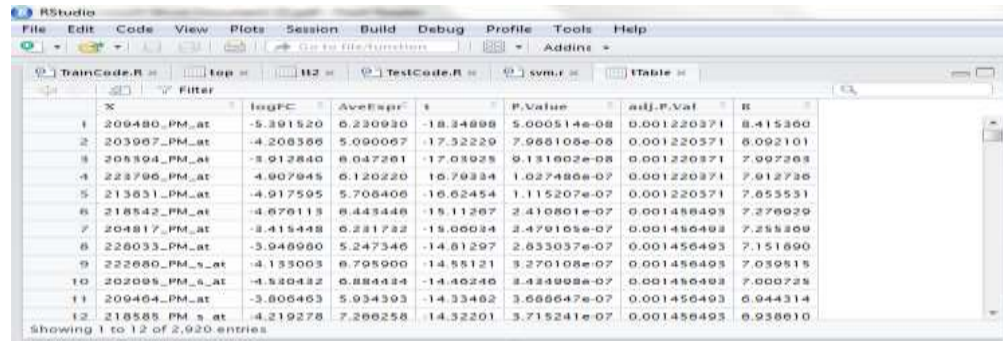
RStudio

File Edit Code View Plots Session Build Debug Profile Tools Help

Go to file/function Addins

TrainCode.R × top × B2 × TestCode.R × svm.r × tTable ×

Filter

| | x | logFC | AveExpr | t | P.Value | adj.P.Val | B |
|---|---|---|---|---|---|---|---|
| 1 | 209480_PM_at | -5.391520 | 6.230930 | -18.34898 | 5.000514e-08 | 0.001220371 | 8.415360 |
| 2 | 203987_PM_at | -4.208386 | 5.090067 | -17.32229 | 7.988108e-08 | 0.001220371 | 8.092101 |
| 3 | 205594_PM_at | -3.912840 | 8.047261 | -17.03925 | 9.131802e-08 | 0.001220371 | 7.997283 |
| 4 | 223796_PM_at | 4.907945 | 6.120220 | 16.79334 | 1.027486e-07 | 0.001220371 | 7.912736 |
| 5 | 213831_PM_at | -4.917595 | 5.708406 | -16.62454 | 1.115207e-07 | 0.001220371 | 7.853531 |
| 6 | 218542_PM_at | -4.676113 | 6.443446 | -15.11267 | 2.410801e-07 | 0.001456493 | 7.278929 |
| 7 | 204817_PM_at | -3.415448 | 6.231732 | -15.06034 | 2.479165e-07 | 0.001456493 | 7.255369 |
| 8 | 228033_PM_at | -3.948980 | 5.247346 | -14.81297 | 2.833037e-07 | 0.001456493 | 7.151890 |
| 9 | 222680_PM_s_at | -4.135003 | 6.795900 | -14.55121 | 3.270108e-07 | 0.001456493 | 7.039515 |
| 10 | 202095_PM_s_at | -4.530432 | 6.884434 | -14.46246 | 3.434998e-07 | 0.001456493 | 7.000725 |
| 11 | 209464_PM_at | -3.806463 | 5.934393 | -14.33482 | 3.688647e-07 | 0.001456493 | 6.944314 |
| 12 | 218585_PM_s_at | -4.219278 | 7.288258 | -14.32201 | 3.715241e-07 | 0.001456493 | 6.938610 |

Showing 1 to 12 of 2,920 entries